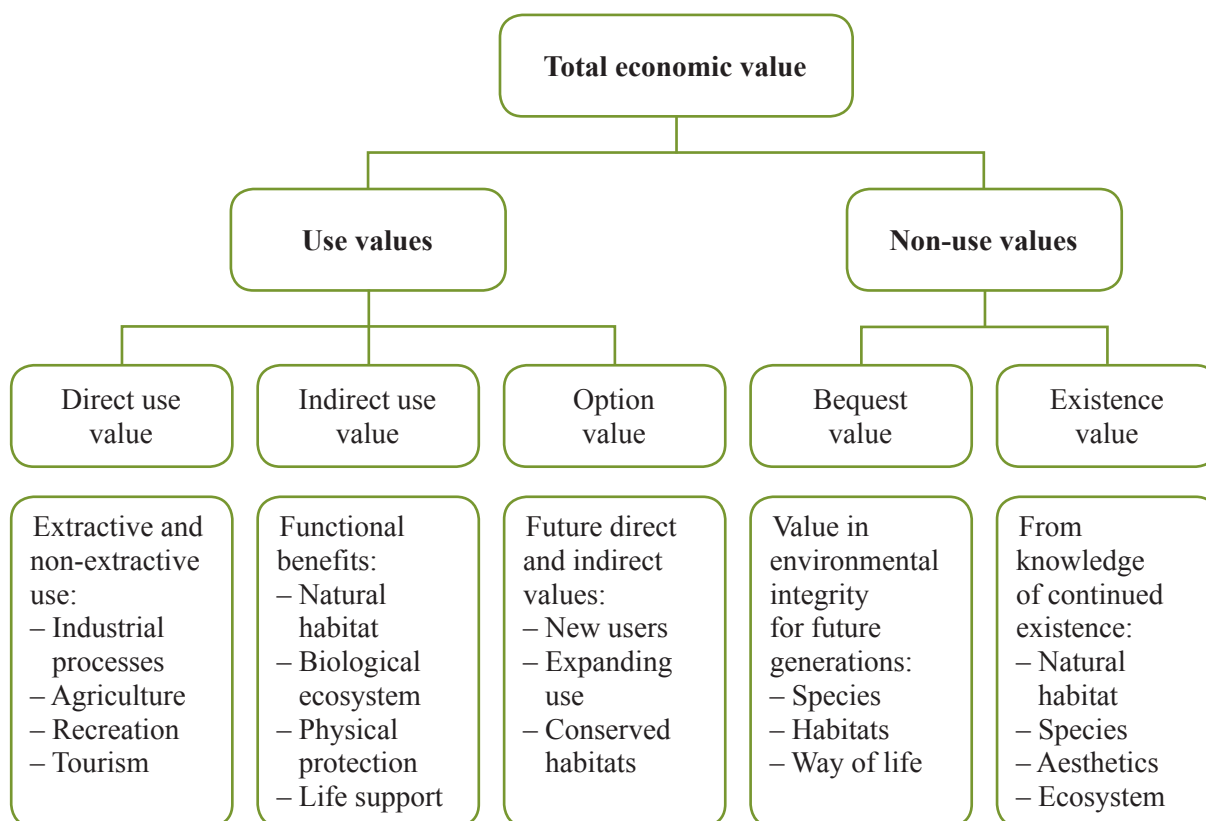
Total economic value

Use values

Non-use values

Direct use value

Indirect use value

Option value

Bequest value

Existence value

Extractive and non-extractive use:
– Industrial processes
– Agriculture
– Recreation
– Tourism

Functional benefits:
– Natural habitat
– Biological ecosystem
– Physical protection
– Life support

Future direct and indirect values:
– New users
– Expanding use
– Conserved habitats

Value in environmental integrity for future generations:
– Species
– Habitats
– Way of life

From knowledge of continued existence:
– Natural habitat
– Species
– Aesthetics
– Ecosystem